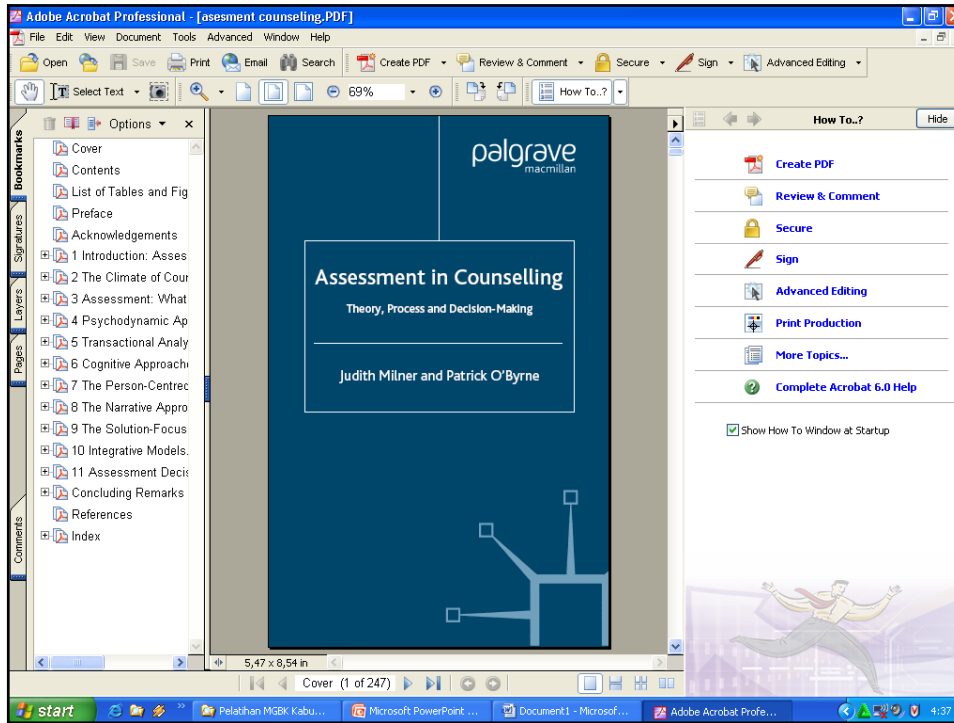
Adobe Acrobat Professional - [asesment counseling.PDF]

File Edit View Document Tools Advanced Window Help

Open Save Print Email Search Create PDF Review & Comment Secure Sign Advanced Editing

Select Text 69% How To..?

Bookmarks Signatures Layers Pages Comments

Options

Cover
Contents
List of Tables and Fig
Preface
Acknowledgements
1 Introduction: Asses
2 The Climate of Cour
3 Assessment: What
4 Psychodynamic Ap
5 Transactional Analy
6 Cognitive Approach
7 The Person-Centred
8 The Narrative Appro
9 The Solution-Focus
10 Integrative Models.
11 Assessment Decis
Concluding Remarks
References
Index

palgrave macmillan

Assessment in Counselling

Theory, Process and Decision-Making

Judith Milner and Patrick O'Byrne

5,47 x 8,54 in

Cover (1 of 247)

How To..? Hide

Create PDF
Review & Comment
Secure
Sign
Advanced Editing
Print Production
More Topics...
Complete Acrobat 6.0 Help

Show How To Window at Startup

start Pelatihan MGBK Kabu... Microsoft PowerPoint ... Document1 - Microsof... Adobe Acrobat Profe... 4:37